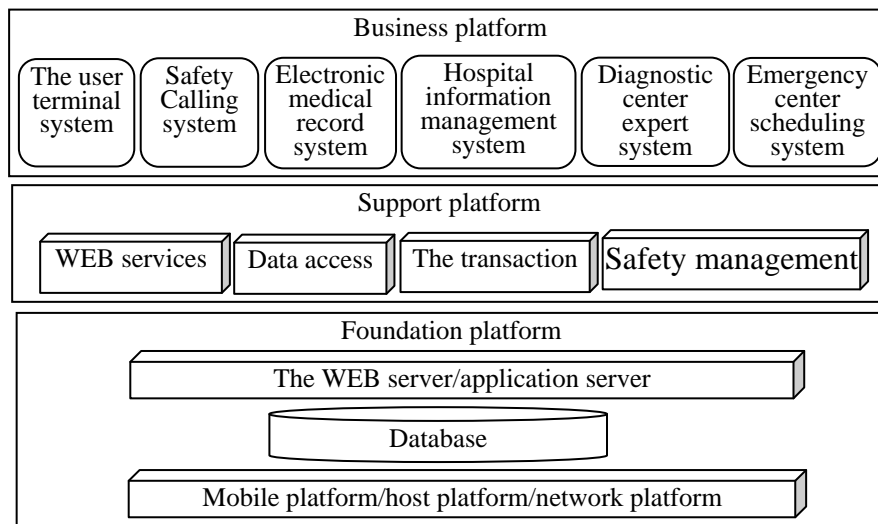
Business platform

The user terminal system

Safety Calling system

Electronic medical record system

Hospital information management system

Diagnostic center expert system

Emergency center scheduling system

Support platform

WEB services

Data access

The transaction

Safety management

Foundation platform

The WEB server/application server

Database

Mobile platform/host platform/network platform